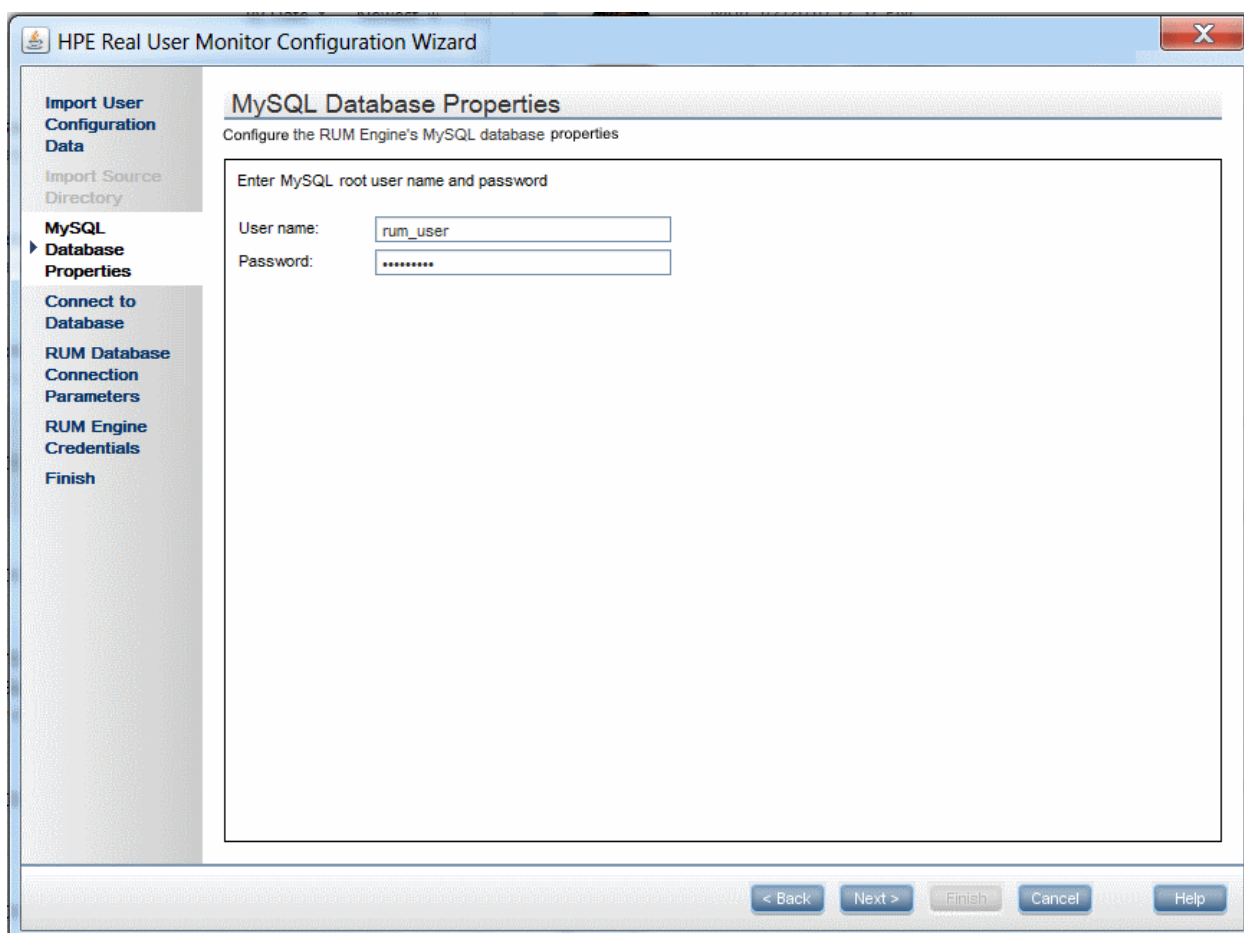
HPE Real User Monitor Configuration Wizard

Import User Configuration Data

Import Source Directory

MySQL Database Properties

Connect to Database

RUM Database Connection Parameters

RUM Engine Credentials

Finish

MySQL Database Properties

Configure the RUM Engine's MySQL database properties

Enter MySQL root user name and password

User name: rum_user

Password: ••••••••••

< Back Next > Finish Cancel Help